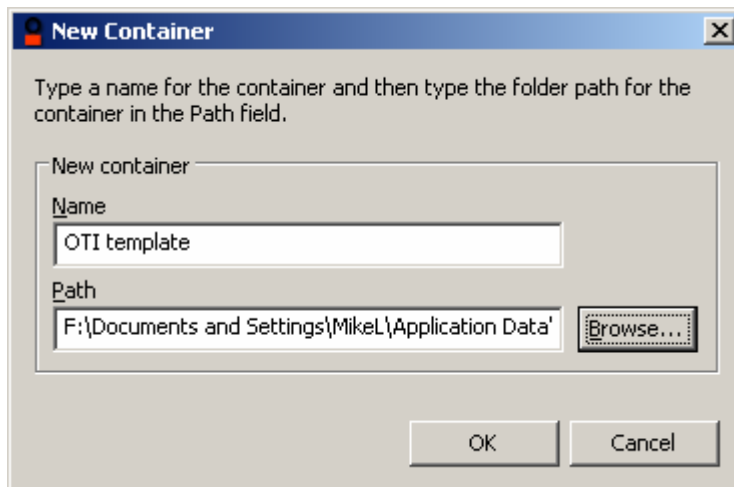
New Container

Type a name for the container and then type the folder path for the container in the Path field.

New container

Name

OTI template

Path

F:\Documents and Settings\MikeL\Application Data'

Browse...

OK

Cancel